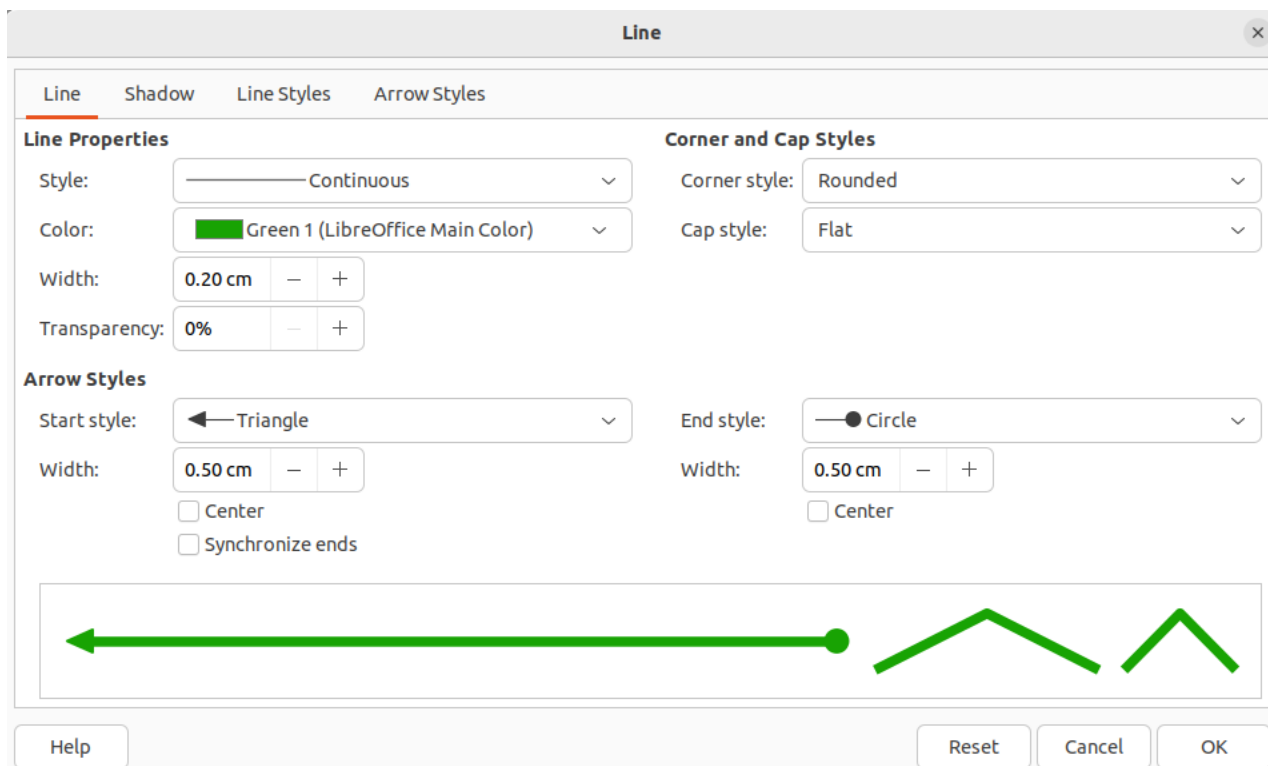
Line

Line Shadow Line Styles Arrow Styles

Line Properties

Style: Continuous

Color: Green 1 (LibreOffice Main Color)

Width: 0.20 cm − +

Transparency: 0% − +

Corner and Cap Styles

Corner style: Rounded

Cap style: Flat

Arrow Styles

Start style: Triangle

Width: 0.50 cm − +

Center

Synchronize ends

End style: Circle

Width: 0.50 cm − +

Center

Help Reset Cancel OK